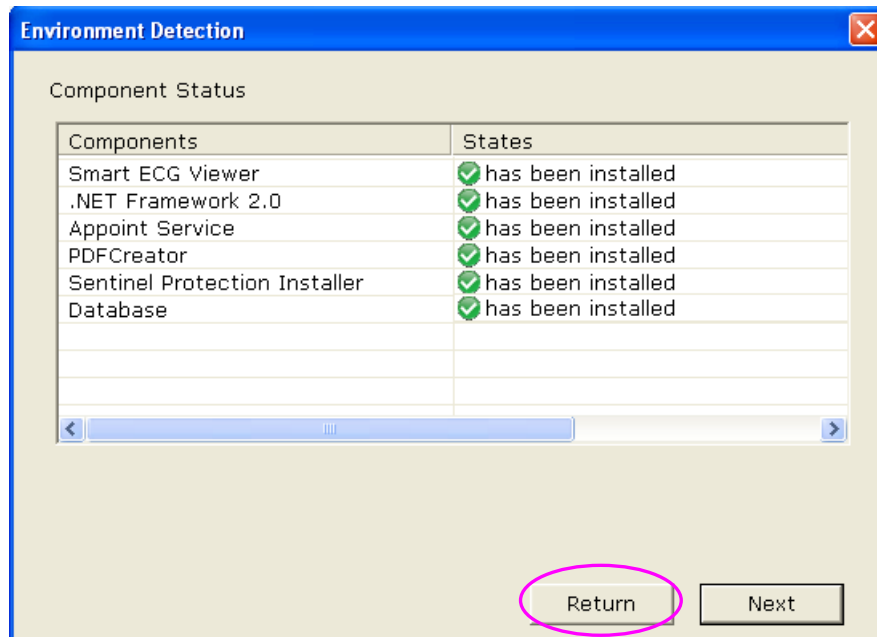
Environment Detection

Component Status

| Components | States |
|---|---|
| Smart ECG Viewer | has been installed |
| .NET Framework 2.0 | has been installed |
| Appoint Service | has been installed |
| PDFCreator | has been installed |
| Sentinel Protection Installer | has been installed |
| Database | has been installed |

Return

Next